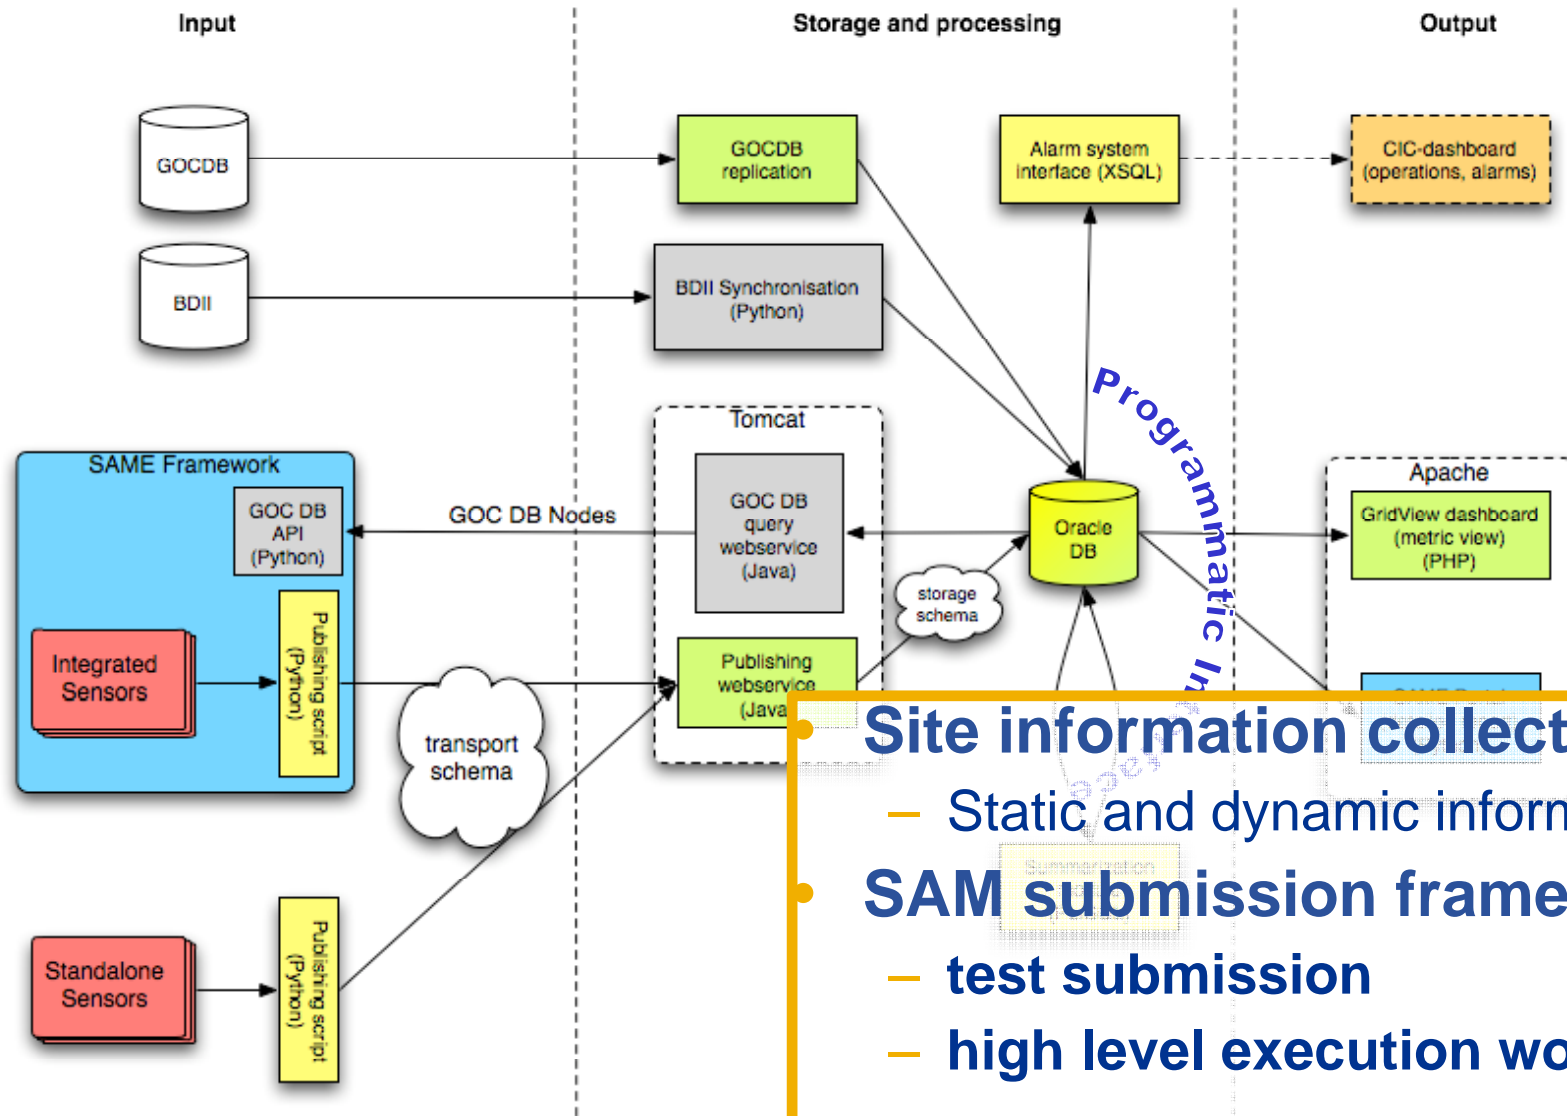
Input

Storage and processing

Output

GOCDB

BDII

GOCDB replication

BDII Synchronisation (Python)

Alarm system interface (XSQL)

CIC-dashboard (operations, alarms)

Tomcat

SAME Framework

GOC DB API (Python)

GOC DB Nodes

GOC DB query webservice (Java)

Oracle DB

Apache

GridView dashboard (metric view) (PHP)

Integrated Sensors

Publishing script (Python)

transport schema

Publishing webservice (Java

storage schema

Standalone Sensors

Publishing script (Python)

Programmatic In

• Site information collect

– Static and dynamic inform

• SAM submission frame

– test submission

– high level execution wo